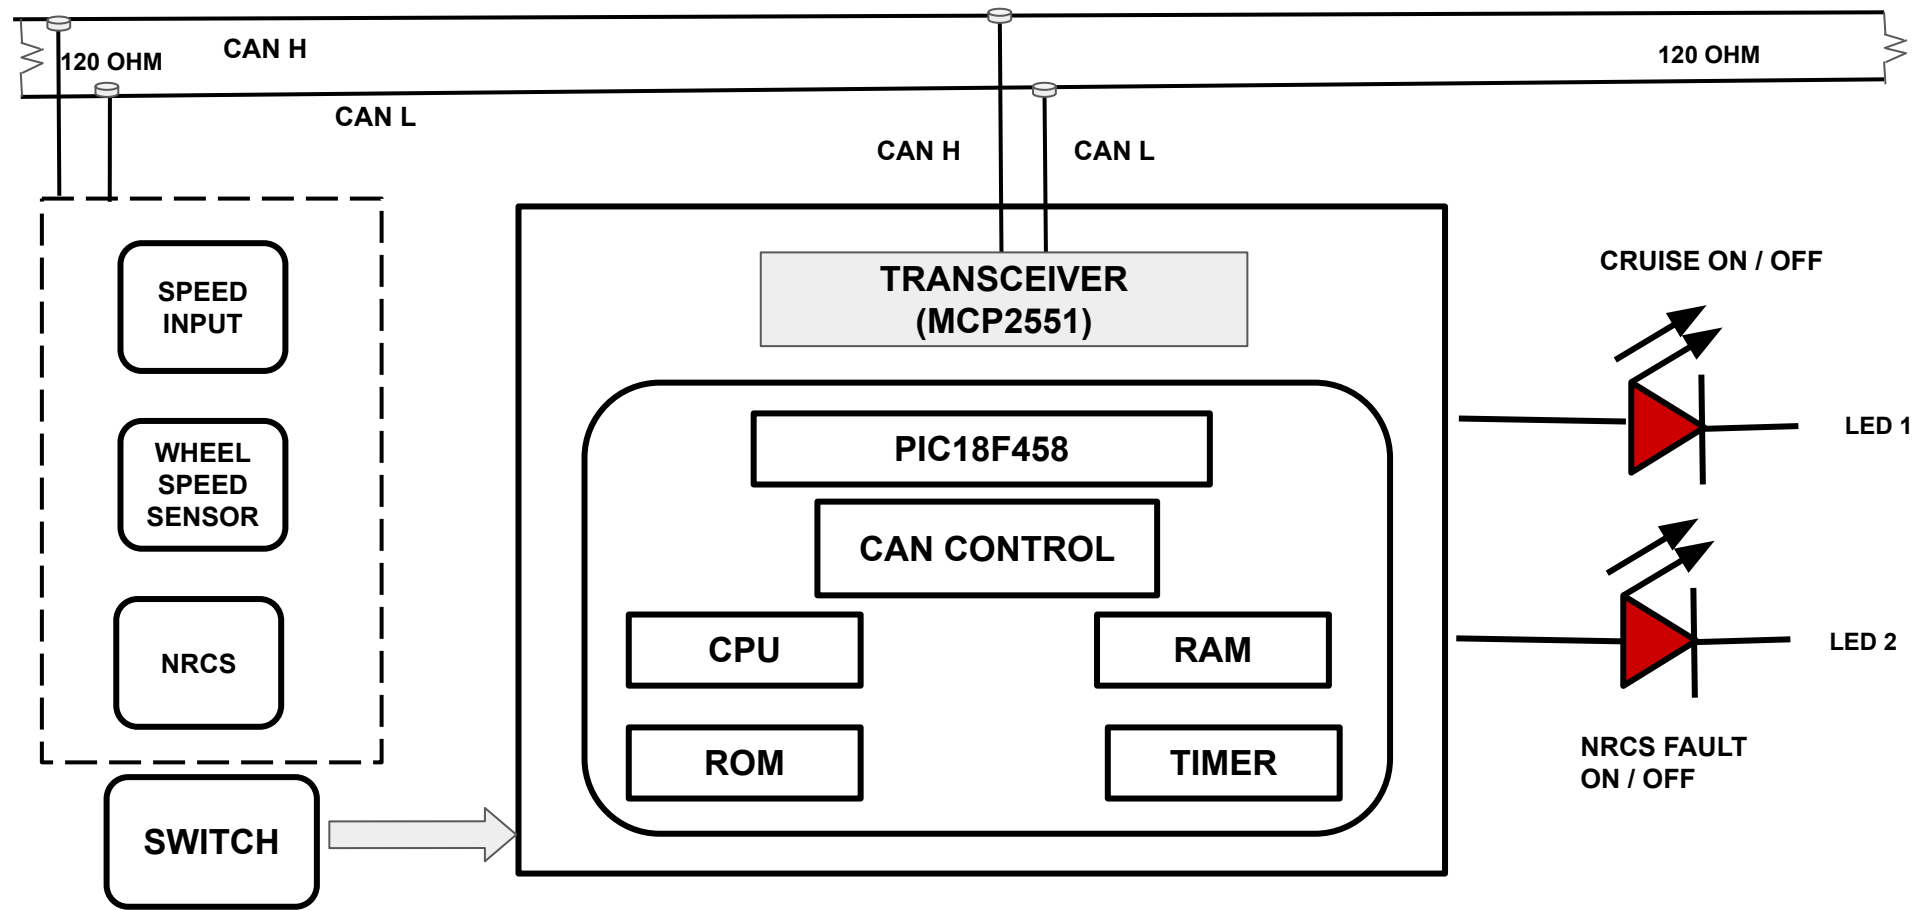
120 OHM
CAN H
CAN L
120 OHM
CAN H
CAN L

SPEED INPUT

WHEEL SPEED SENSOR

NRCS

SWITCH

TRANSCEIVER (MCP2551)

PIC18F458

CAN CONTROL

CPU

RAM

ROM

TIMER

CRUISE ON / OFF

LED 1

LED 2

NRCS FAULT ON / OFF